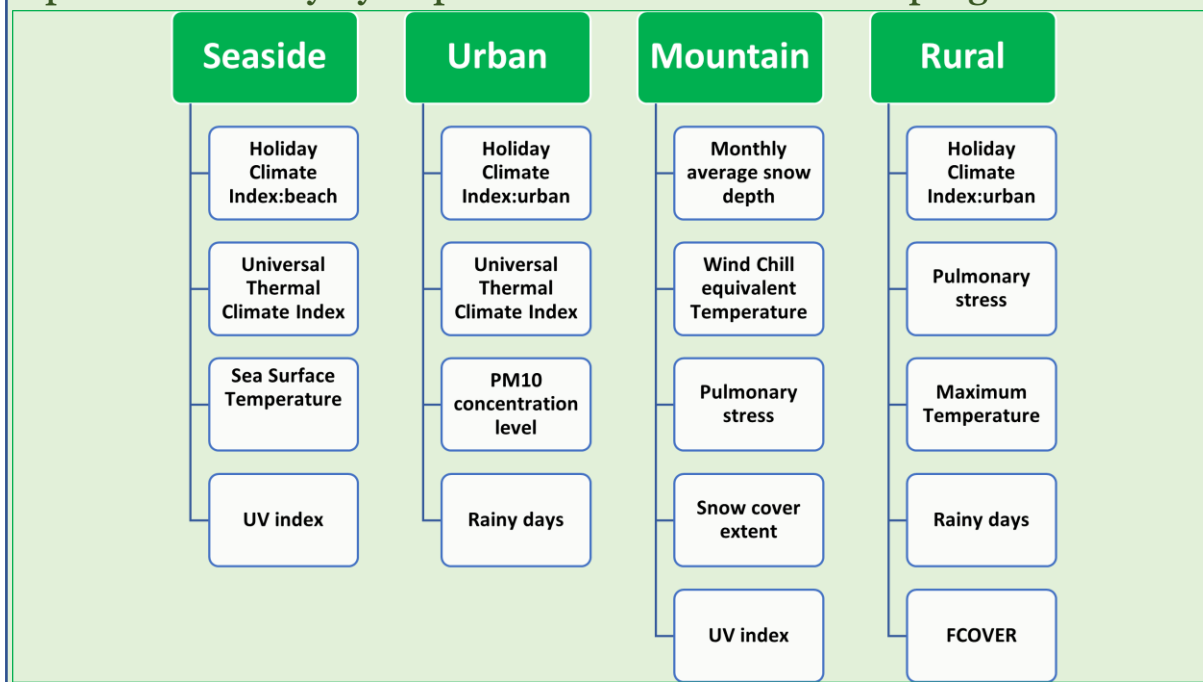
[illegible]

Seaside

Holiday Climate Index:beach

Universal Thermal Climate Index

Sea Surface Temperature

UV index

Urban

Holiday Climate Index:urban

Universal Thermal Climate Index

PM10 concentration level

Rainy days

Mountain

Monthly average snow depth

Wind Chill equivalent Temperature

Pulmonary stress

Snow cover extent

UV index

Rural

Holiday Climate Index:urban

Pulmonary stress

Maximum Temperature

Rainy days

FCOVER